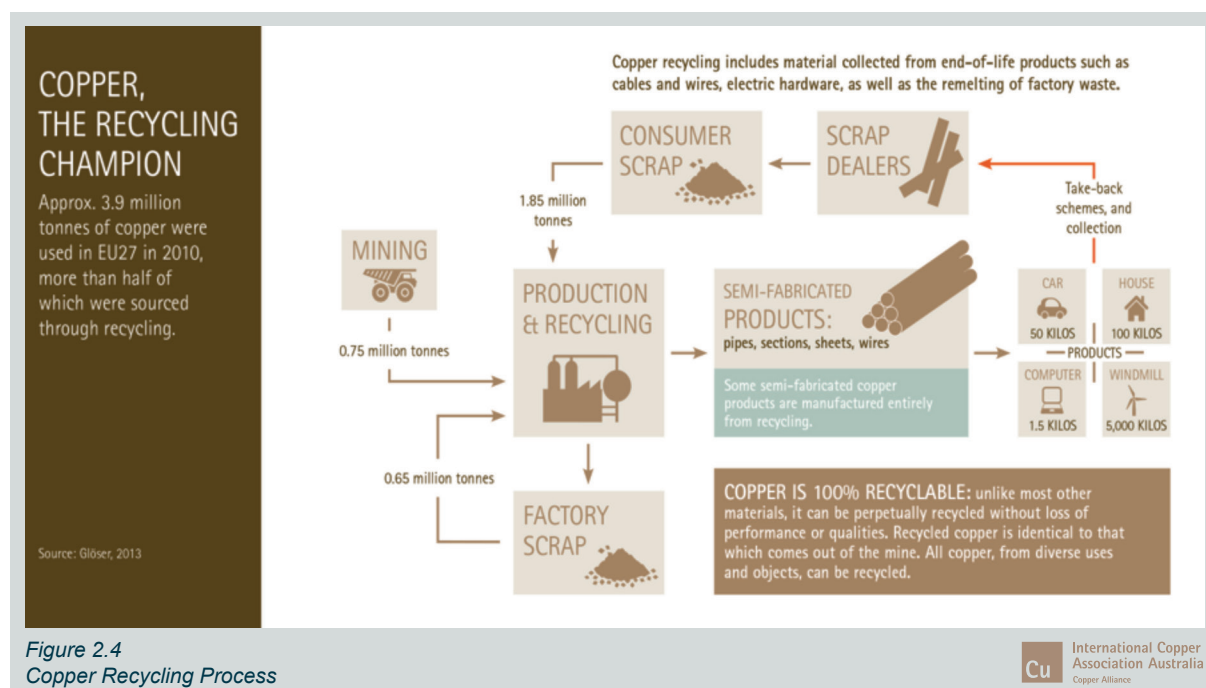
COPPER, THE RECYCLING CHAMPION

Approx. 3.9 million tonnes of copper were used in EU27 in 2010, more than half of which were sourced through recycling.

Source: Glöser, 2013

Copper recycling includes material collected from end-of-life products such as cables and wires, electric hardware, as well as the remelting of factory waste.

CONSUMER SCRAP

SCRAP DEALERS

Take-back schemes, and collection

1.85 million tonnes

MINING

0.75 million tonnes

PRODUCTION & RECYCLING

SEMI-FABRICATED PRODUCTS: pipes, sections, sheets, wires

Some semi-fabricated copper products are manufactured entirely from recycling.

CAR 50 KILOS

HOUSE 100 KILOS

PRODUCTS

COMPUTER 1.5 KILOS

WINDMILL 5,000 KILOS

0.65 million tonnes

FACTORY SCRAP

COPPER IS 100% RECYCLABLE: unlike most other materials, it can be perpetually recycled without loss of performance or qualities. Recycled copper is identical to that which comes out of the mine. All copper, from diverse uses and objects, can be recycled.

Figure 2.4
Copper Recycling Process

Cu International Copper Association Australia
Copper Alliance